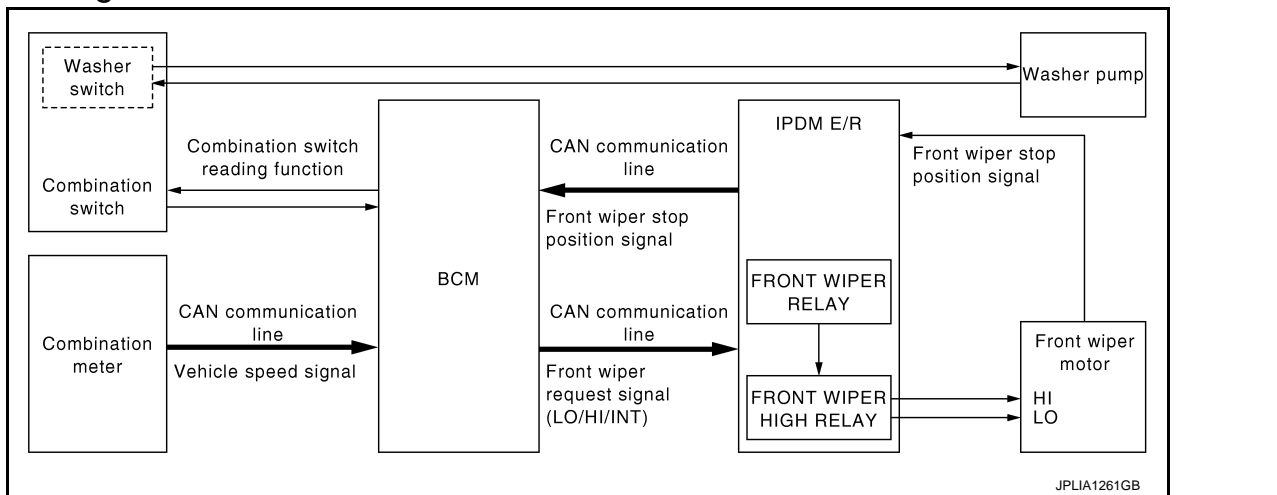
Washer switch

Washer pump

Combination switch reading function

Combination switch

BCM

CAN communication line

Front wiper stop position signal

IPDM E/R

Front wiper stop position signal

Combination meter

CAN communication line

Vehicle speed signal

CAN communication line

Front wiper request signal (LO/HI/INT)

FRONT WIPER RELAY

FRONT WIPER HIGH RELAY

Front wiper motor

HI
LO

JPLIA1261GB